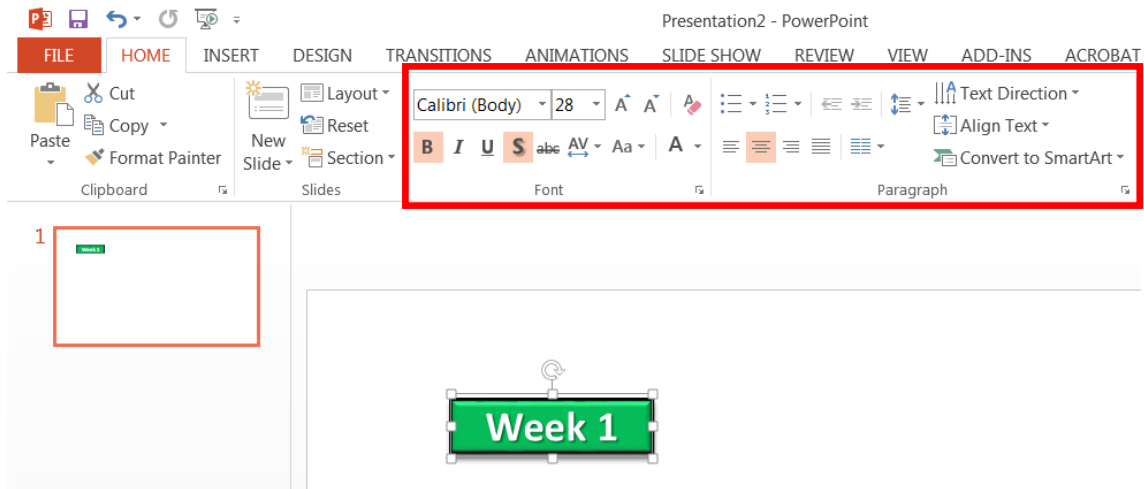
Presentation2 - PowerPoint

FILE HOME INSERT DESIGN TRANSITIONS ANIMATIONS SLIDE SHOW REVIEW VIEW ADD-INS ACROBAT

Paste
Cut
Copy
Format Painter
Clipboard

New Slide
Layout
Reset
Section
Slides

Calibri (Body) 28
B I U S abc AV Aa A
Font

Text Direction
Align Text
Convert to SmartArt
Paragraph

1
Week 1

Week 1